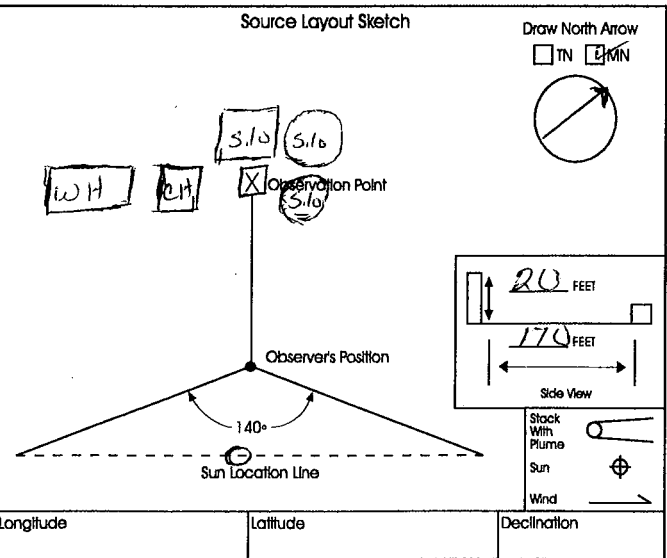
Source Layout Sketch

Draw North Arrow
TN ☑ MN

S.10
S.10
WH
CH
X Observation Point
S.10

20 FEET
170 FEET
Side View

Observer's Position

140°

Sun Location Line

Stack With Plume
Sun
Wind

| Longitude | Latitude | Declination |
|---|---|---|